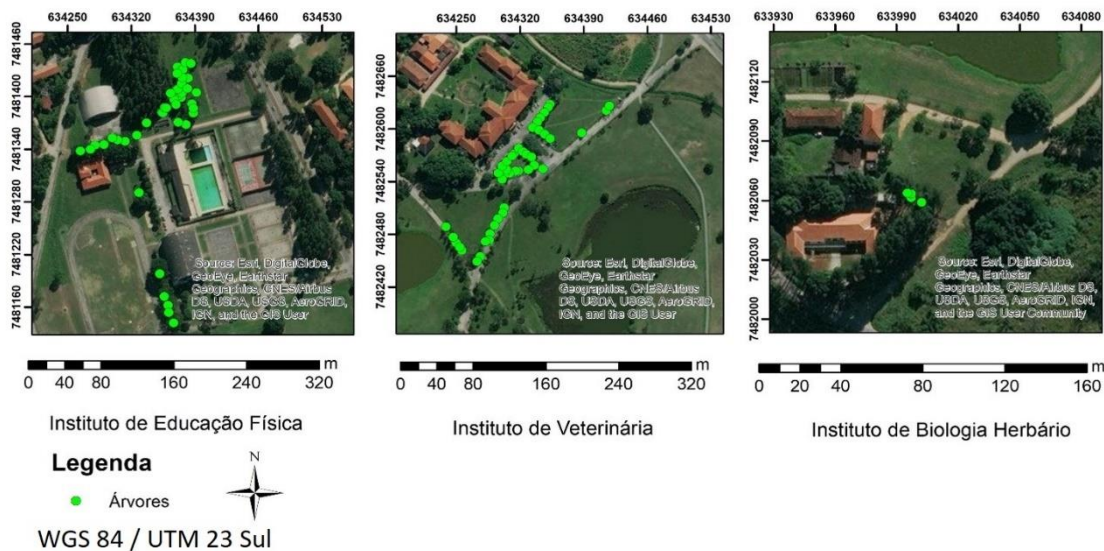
634250 634320 634390 634460 634530

7481460
7481400
7481340
7481280
7481220
7481160

Source: Esri, DigitalGlobe, GeoEye, Earthstar Geographics, CNES/Airbus DS, USDA, USGS, AeroGRID, IGN, and the GIS User

0 40 80 160 240 320 m

Instituto de Educação Física

634250 634320 634390 634460 634530

7482660
7482600
7482540
7482480
7482420

Source: Esri, DigitalGlobe, GeoEye, Earthstar Geographics, CNES/Airbus DS, USDA, USGS, AeroGRID, IGN, and the GIS User

0 40 80 160 240 320 m

Instituto de Veterinária

633930 633960 633990 634020 634050 634080

7482120
7482090
7482060
7482030
7482000

Source: Esri, DigitalGlobe, GeoEye, Earthstar Geographics, CNES/Airbus DS, USDA, USGS, AeroGRID, IGN, and the GIS User Community

0 20 40 80 120 160 m

Instituto de Biologia Herbário

Legenda

Árvores

N

WGS 84 / UTM 23 Sul